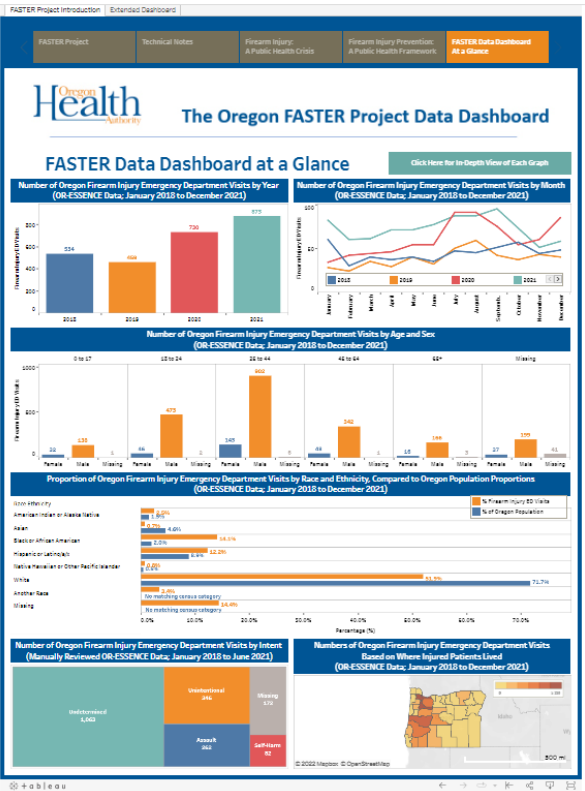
FASTER Project Introduction | Extended Dashboard

FASTER Project | Technical Notes | Firearm Injury: A Public Health Crisis | Firearm Injury Prevention: A Public Health Framework | FASTER Data Dashboard At a Glance

Oregon Health Authority

The Oregon FASTER Project Data Dashboard

FASTER Data Dashboard at a Glance

Click Here for In-Depth View of Each Graph

Number of Oregon Firearm Injury Emergency Department Visits by Year (OR-ESSENCE Data; January 2018 to December 2021)

Firearm Injury ED Visits

534 | 468 | 736 | 873

2018 | 2019 | 2020 | 2021

Number of Oregon Firearm Injury Emergency Department Visits by Month (OR-ESSENCE Data; January 2018 to December 2021)

Firearm Injury ED Visits

2018 | 2019 | 2020 | 2021

January | February | March | April | May | June | July | August | September | October | November | December

Number of Oregon Firearm Injury Emergency Department Visits by Age and Sex (OR-ESSENCE Data; January 2018 to December 2021)

0 to 17 | 18 to 24 | 25 to 44 | 45 to 64 | 65+ | Missing

Firearm Injury ED Visits

22 | 138 | 1 | 66 | 475 | 2 | 145 | 902 | 5 | 68 | 342 | 1 | 16 | 149 | 3 | 27 | 159 | 41

Female | Male | Missing

Proportion of Oregon Firearm Injury Emergency Department Visits by Race and Ethnicity, Compared to Oregon Population Proportions (OR-ESSENCE Data; January 2018 to December 2021)

Race Ethnicity

% Firearm Injury ED Visits
% of Oregon Population

American Indian or Alaska Native 2.3% 1.8%
Asian 0.7% 4.6%
Black or African American 14.1% 2.0%
Hispanic or Latino/a/x 12.2% 8.4%
Native Hawaiian or Other Pacific Islander 0.4% 0.5%
White 53.3% 71.7%
Another Race 2.4% No matching census category
Missing 14.4% No matching census category

0.0% 10.0% 20.0% 30.0% 40.0% 50.0% 60.0% 70.0%

Percentage (%)

Number of Oregon Firearm Injury Emergency Department Visits by Intent (Manually Reviewed OR-ESSENCE Data; January 2018 to June 2021)

Undetermined 1,063
Unintentional 346
Missing 172
Assault 363
Self-Harm 92

Numbers of Oregon Firearm Injury Emergency Department Visits Based on Where Injured Patients Lived (OR-ESSENCE Data; January 2018 to December 2021)

© 2022 Mapbox © OpenStreetMap

300 mi

+ableau